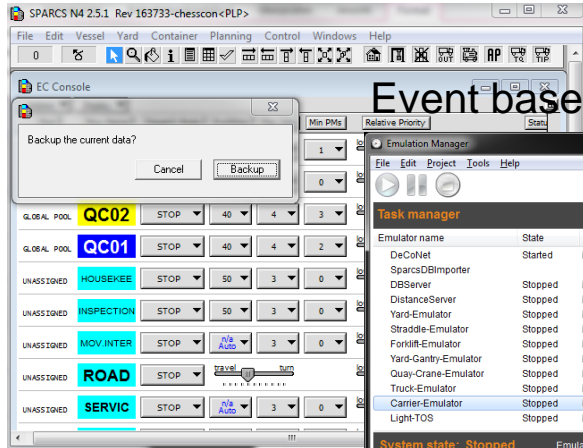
SPARCS N4 2.5.1 Rev 163733-chesscon<PLP>

File Edit Vessel Yard Container Planning Control Windows Help

0

AP

EC Console

Event base

Backup the current data?

Cancel Backup

Min PMs Relative Priority Statu

1

0

GLOBAL POOL QC02 STOP 40 4 3

GLOBAL POOL QC01 STOP 40 4 2

UNASSIGNED HOUSEKEE STOP 50 3 0

UNASSIGNED INSPECTION STOP 50 3 0

UNASSIGNED MOV.INTER STOP n/a Auto 3 0

UNASSIGNED ROAD STOP travel turn

UNASSIGNED SERVIC STOP n/a Auto 3 0

Emulation Manager

File Edit Project Tools Help

Task manager

| Emulator name | State |
|---|---|
| DeCoNet | Started |
| SparcsDBImporter | |
| DBServer | Stopped |
| DistanceServer | Stopped |
| Yard-Emulator | Stopped |
| Straddle-Emulator | Stopped |
| Forklift-Emulator | Stopped |
| Yard-Gantry-Emulator | Stopped |
| Quay-Crane-Emulator | Stopped |
| Truck-Emulator | Stopped |
| Carrier-Emulator | Stopped |
| Light-TOS | Stopped |

System state: Stopped

Emul